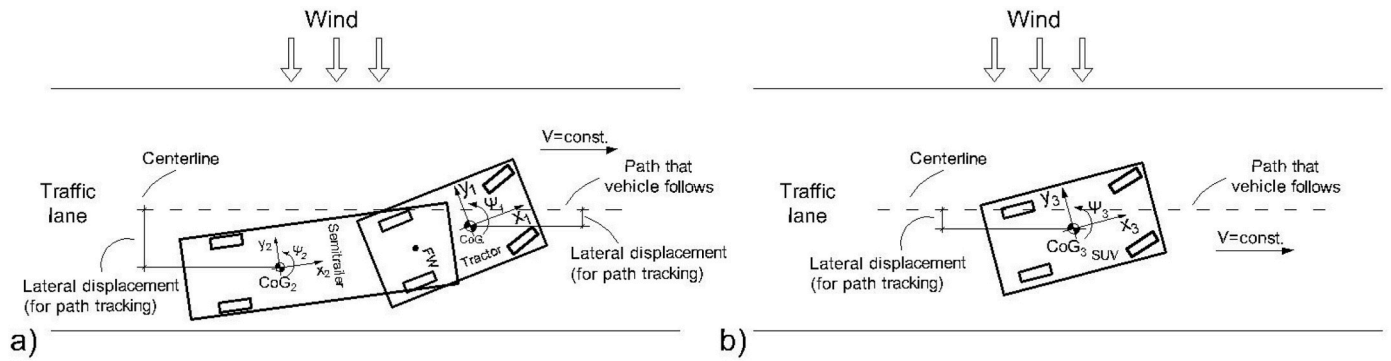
Wind

V=const.

Centerline

Path that vehicle follows

Traffic lane

$y_1$

$\Psi_1$

$x_1$

$CoG_1$

Tractor

FW

$y_2$

$\Psi_2$

Semitrailer

$CoG_2$

$x_2$

Lateral displacement (for path tracking)

Lateral displacement (for path tracking)

a)

Wind

Centerline

Path that vehicle follows

Traffic lane

$y_3$

$\Psi_3$

$x_3$

$CoG_3$

SUV

V=const.

Lateral displacement (for path tracking)

b)